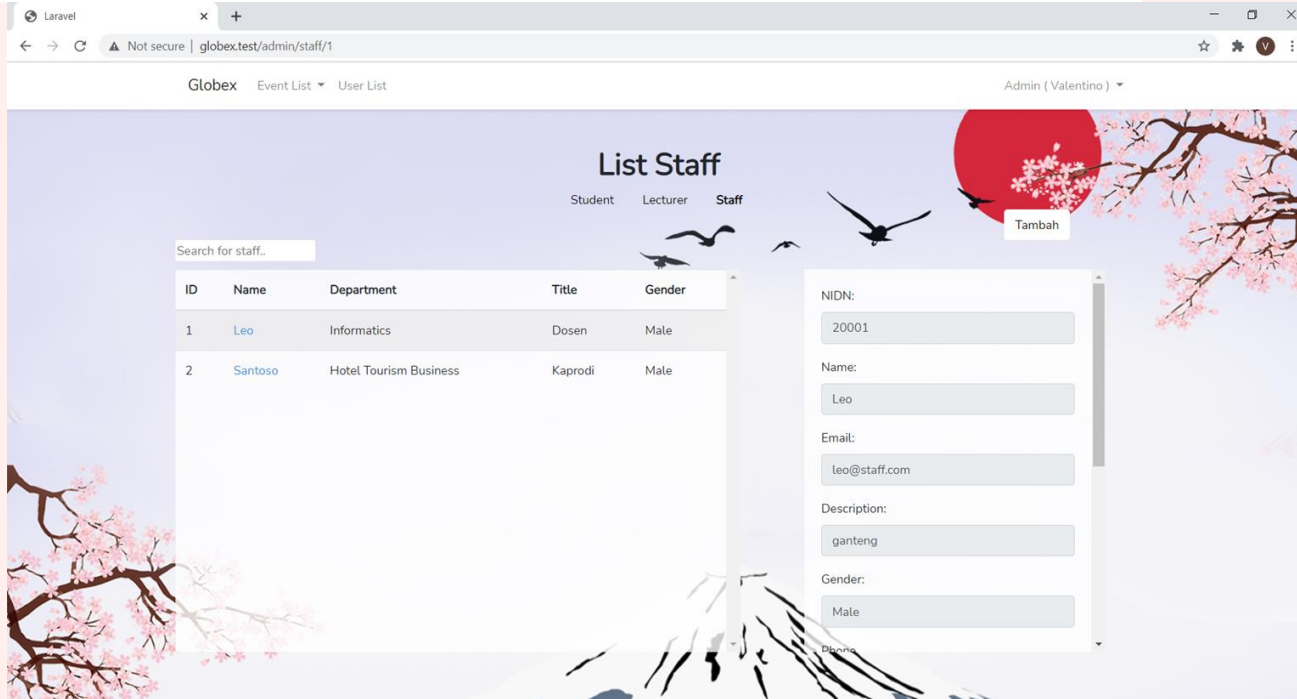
Laravel
Not secure | globex.test/admin/staff/1

Globex Event List User List Admin ( Valentino )

List Staff

Student Lecturer Staff

Tambah

Search for staff..

| ID | Name | Department | Title | Gender |
|---|---|---|---|---|
| 1 | Leo | Informatics | Dosen | Male |
| 2 | Santoso | Hotel Tourism Business | Kaprodi | Male |

NIDN:
20001
Name:
Leo
Email:
leo@staff.com
Description:
ganteng
Gender:
Male
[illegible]